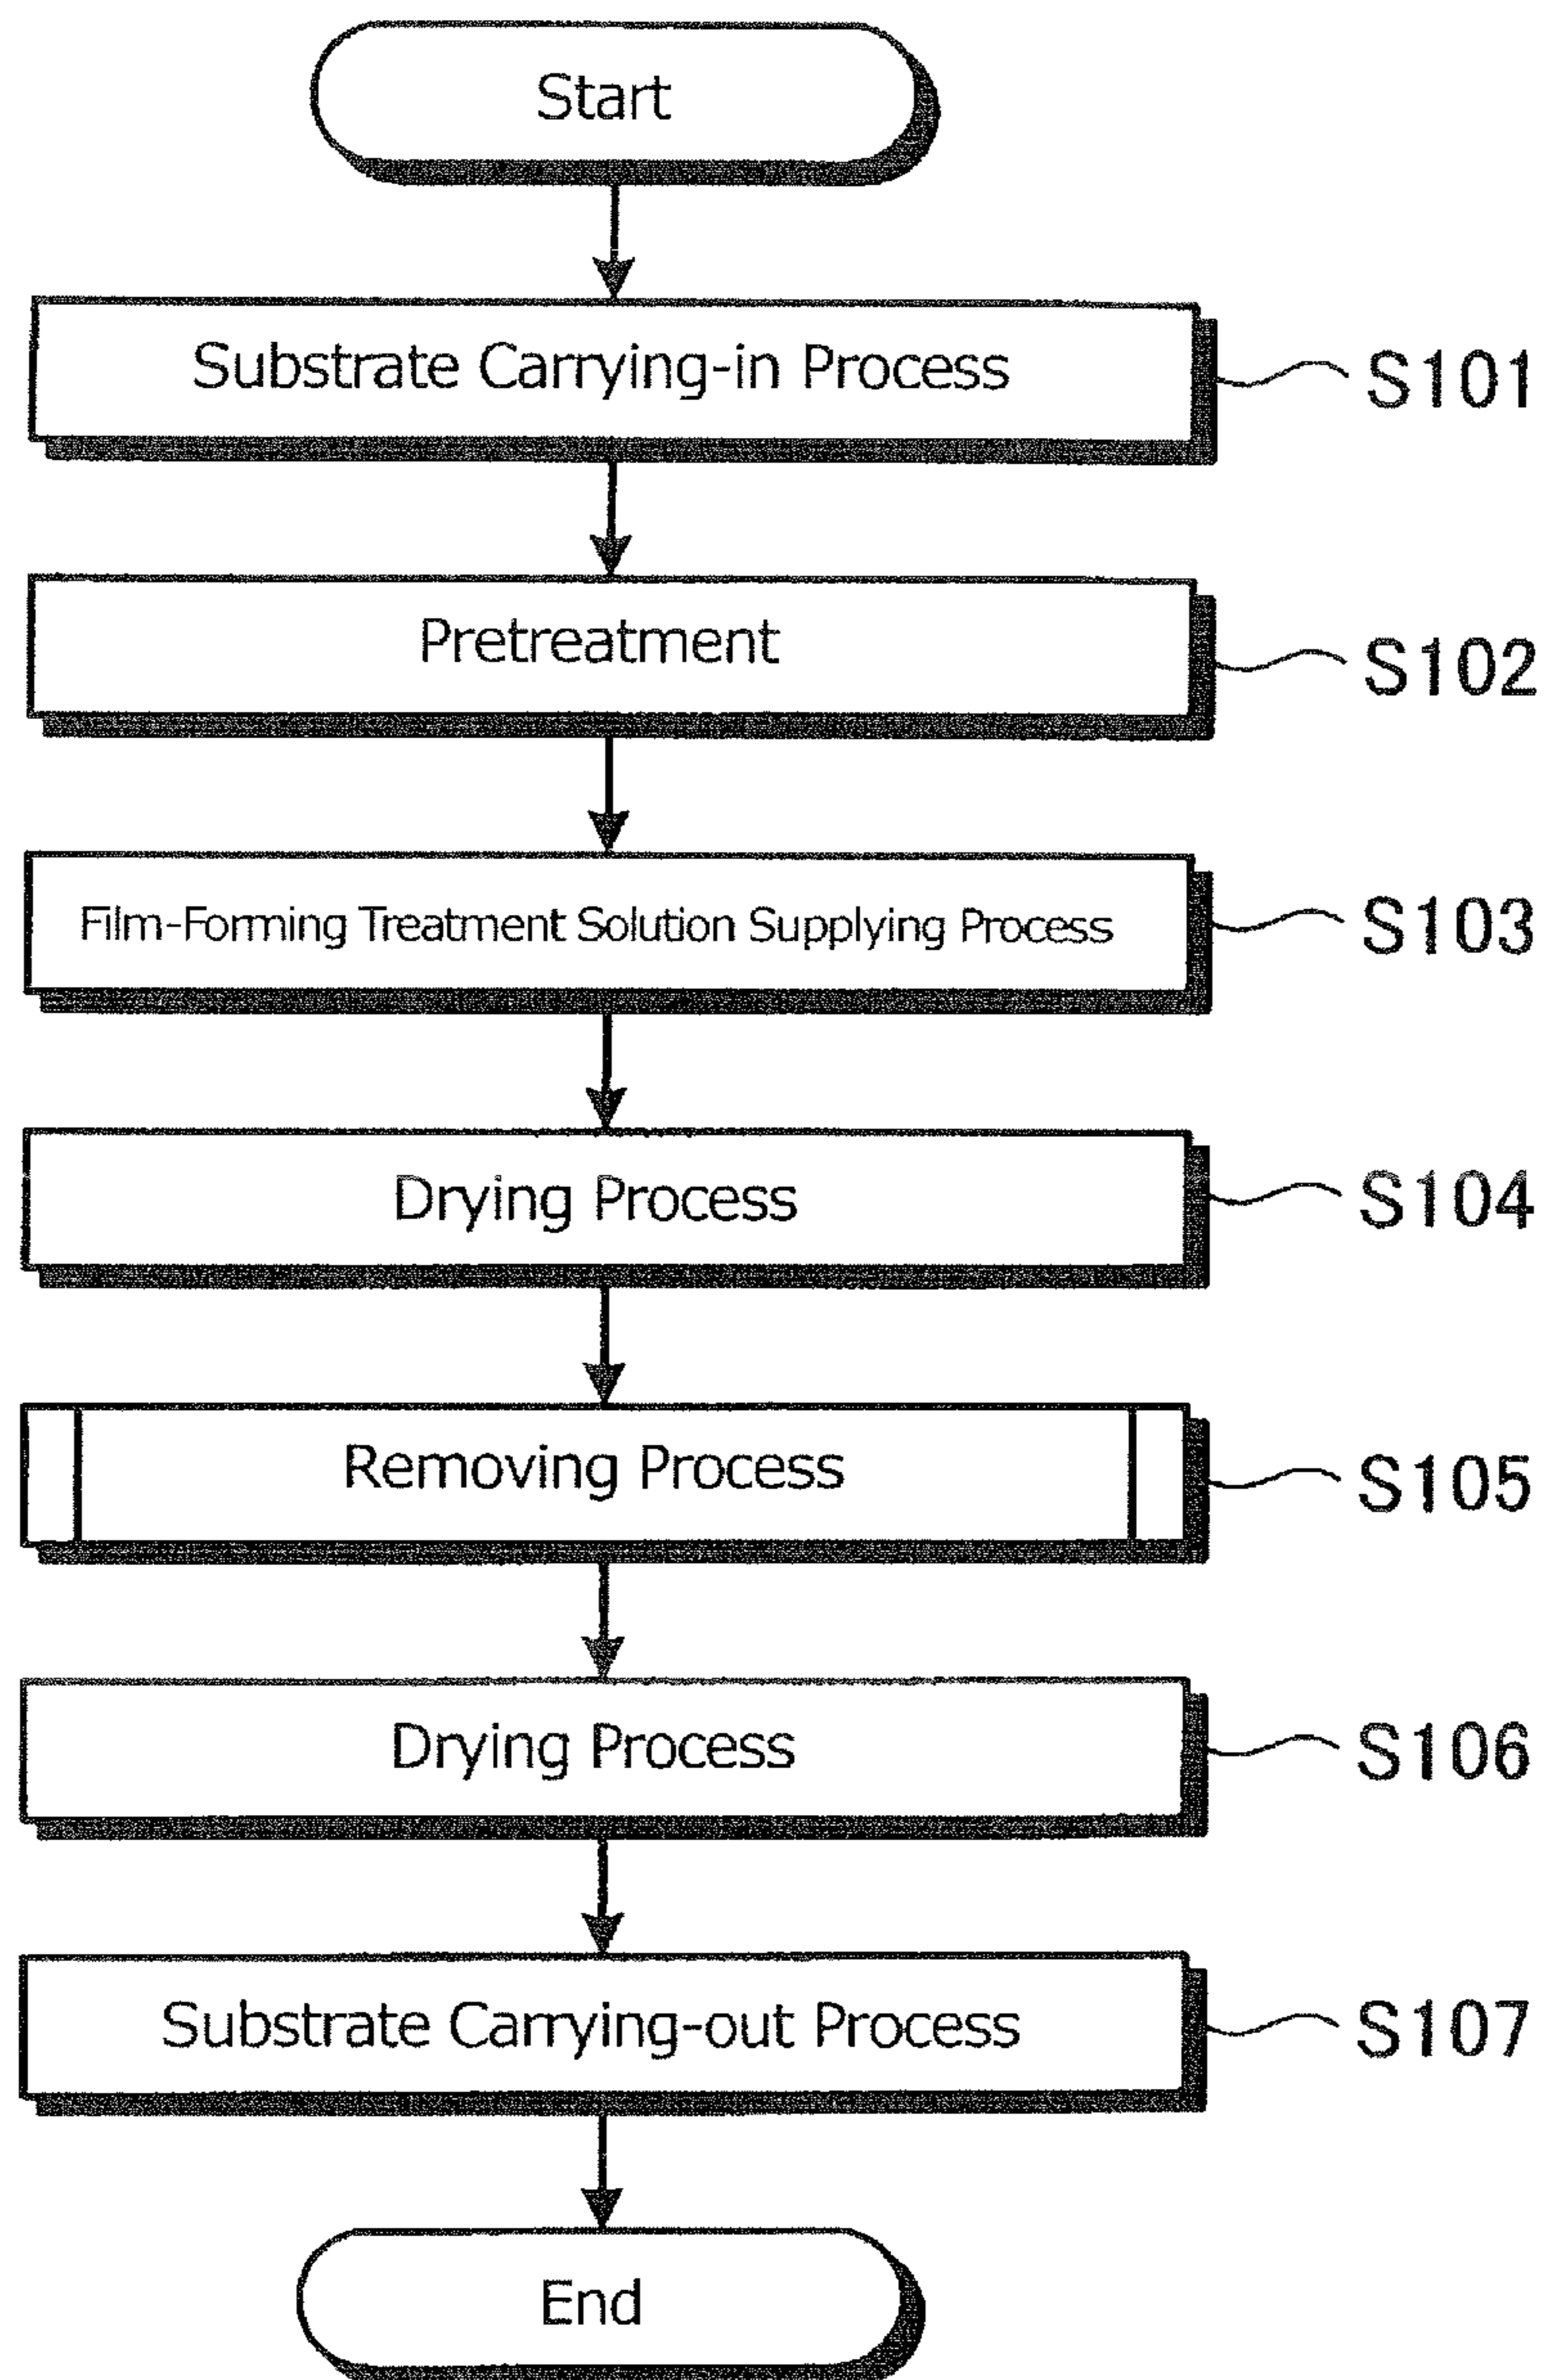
Start

Substrate Carrying-in Process

S101

Pretreatment

S102

Film-Forming Treatment Solution Supplying Process

S103

Drying Process

S104

Removing Process

S105

Drying Process

S106

Substrate Carrying-out Process

S107

End